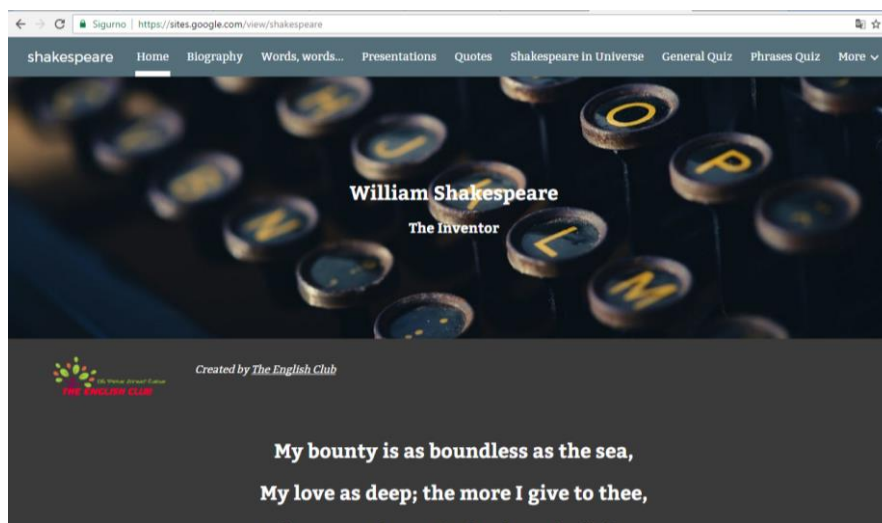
Sigurno | https://sites.google.com/view/shakespeare

shakespeare Home Biography Words, words... Presentations Quotes Shakespeare in Universe General Quiz Phrases Quiz More

William Shakespeare

The Inventor

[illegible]
THE ENGLISH CLUB

Created by The English Club

My bounty is as boundless as the sea,

My love as deep; the more I give to thee,